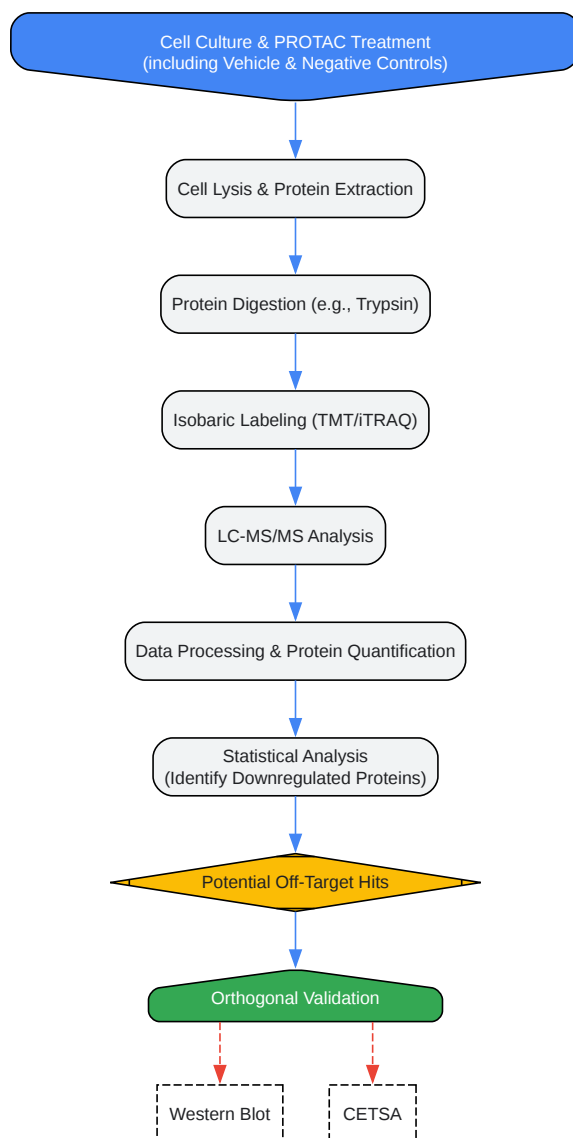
Cell Culture & PROTAC Treatment
(including Vehicle & Negative Controls)

Cell Lysis & Protein Extraction

Protein Digestion (e.g., Trypsin)

Isobaric Labeling (TMT/iTRAQ)

LC-MS/MS Analysis

Data Processing & Protein Quantification

Statistical Analysis
(Identify Downregulated Proteins)

Potential Off-Target Hits

Orthogonal Validation

Western Blot

CETSA